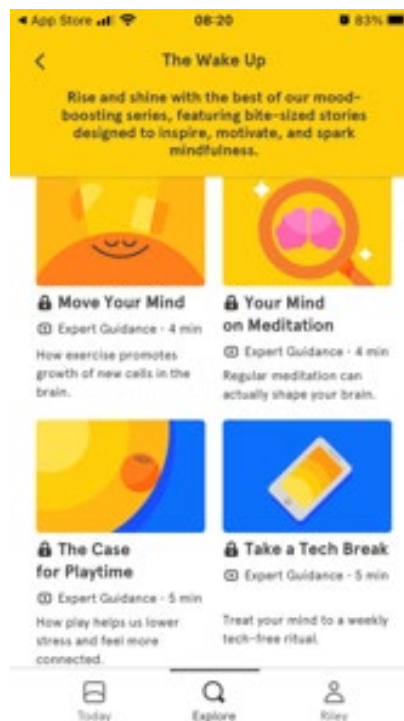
◂ App Store 08:20 83%

The Wake Up

Rise and shine with the best of our mood-boosting series, featuring bite-sized stories designed to inspire, motivate, and spark mindfulness.

Move Your Mind

Expert Guidance · 4 min

How exercise promotes growth of new cells in the brain.

Your Mind on Meditation

Expert Guidance · 4 min

Regular meditation can actually shape your brain.

The Case for Playtime

Expert Guidance · 5 min

How play helps us lower stress and feel more connected.

Take a Tech Break

Expert Guidance · 5 min

Treat your mind to a weekly tech-free ritual.

Today

Explore

Riley